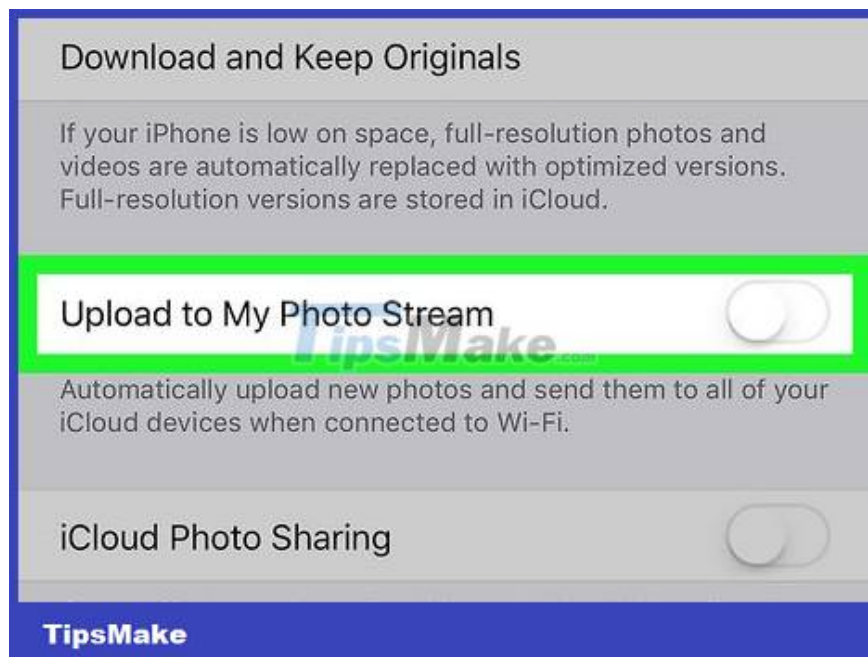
Download and Keep Originals

If your iPhone is low on space, full-resolution photos and videos are automatically replaced with optimized versions. Full-resolution versions are stored in iCloud.

Upload to My Photo Stream

TipsMake.com

Automatically upload new photos and send them to all of your iCloud devices when connected to Wi-Fi.

iCloud Photo Sharing

TipsMake